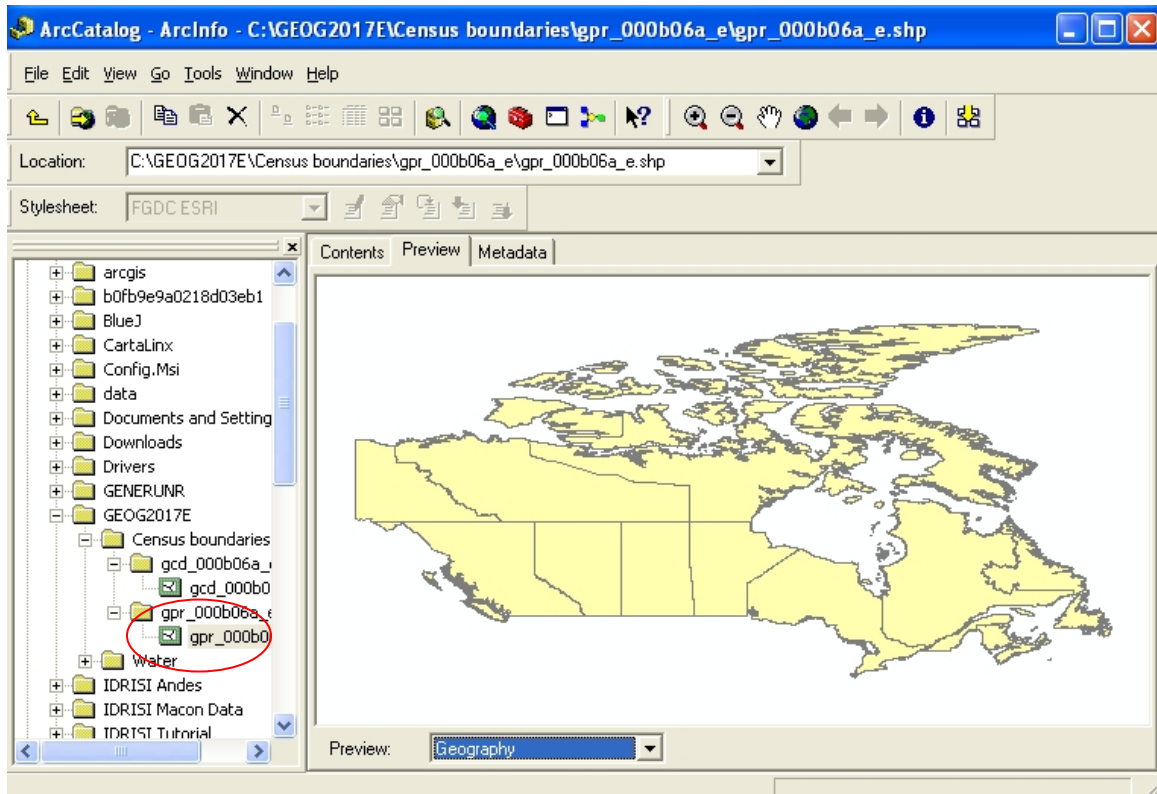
ArcCatalog - ArcInfo - C:\GEOG2017E\Census boundaries\gpr_000b06a_e\gpr_000b06a_e.shp

File Edit View Go Tools Window Help

Location: C:\GEOG2017E\Census boundaries\gpr_000b06a_e\gpr_000b06a_e.shp

Stylesheet: FGDC ESRI

arcgis
b0fb9e9a0218d03eb1
BlueJ
CartaLinx
Config.Msi
data
Documents and Setting
Downloads
Drivers
GENERUNR
GEOG2017E
Census boundaries
gcd_000b06a_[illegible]
gcd_000b0
gpr_000b06a_e
gpr_000b0
Water
IDRISI Andes
IDRISI Macon Data
IDRISI Tutorial

Contents Preview Metadata

Preview: Geography